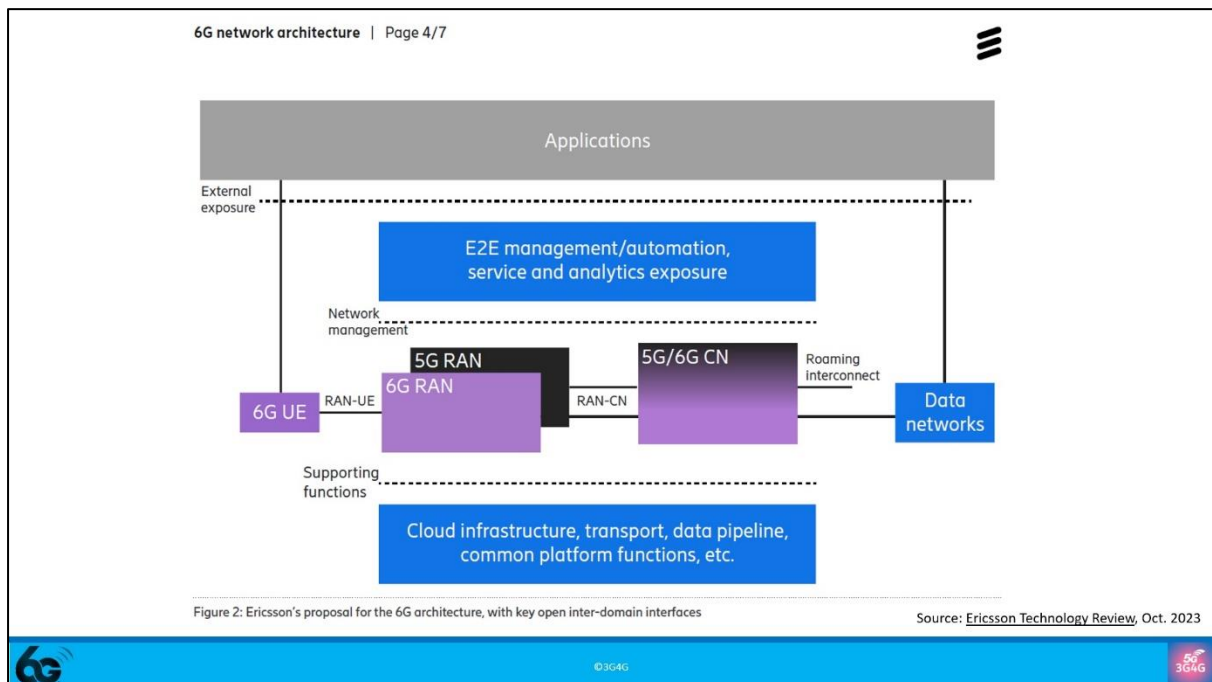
6G network architecture | Page 4/7

Applications

External exposure

E2E management/automation, service and analytics exposure

Network management

5G RAN

6G RAN

5G/6G CN

Roaming interconnect

6G UE

RAN-UE

RAN-CN

Data networks

Supporting functions

Cloud infrastructure, transport, data pipeline, common platform functions, etc.

Figure 2: Ericsson's proposal for the 6G architecture, with key open inter-domain interfaces

Source: Ericsson Technology Review, Oct. 2023

6G

©3G4G

5G 3G4G